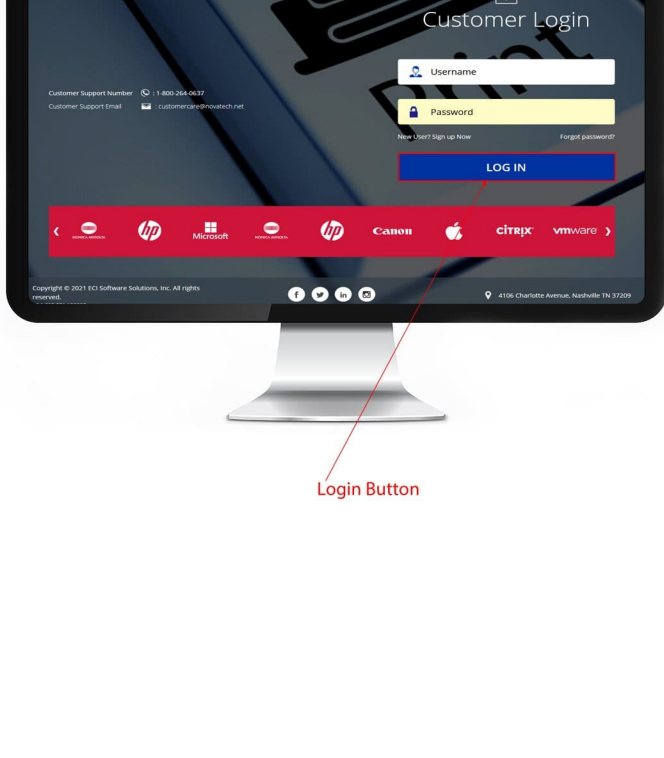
Customer Login

Customer Support Number : 1-800-264-0637
Customer Support Email : customercare@novatech.net

Username

Password

New User? Sign up Now

Forgot password?

LOG IN

‹ KONICA MINOLTA hp Microsoft KONICA MINOLTA hp Canon CITRIX vmware ›

Copyright © 2021 ECI Software Solutions, Inc. All rights reserved.

4106 Charlotte Avenue, Nashville TN 37209

Login Button